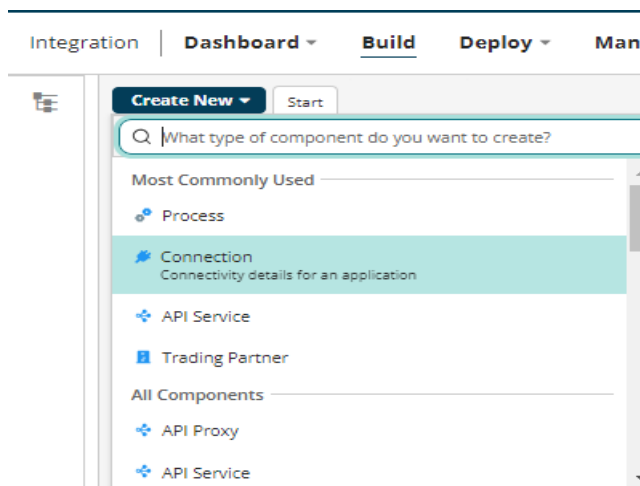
Integration | Dashboard ▾ Build Deploy ▾ Man

Create New ▾ Start

What type of component do you want to create?

Most Commonly Used

Process

Connection
Connectivity details for an application

API Service

Trading Partner

All Components

API Proxy

API Service